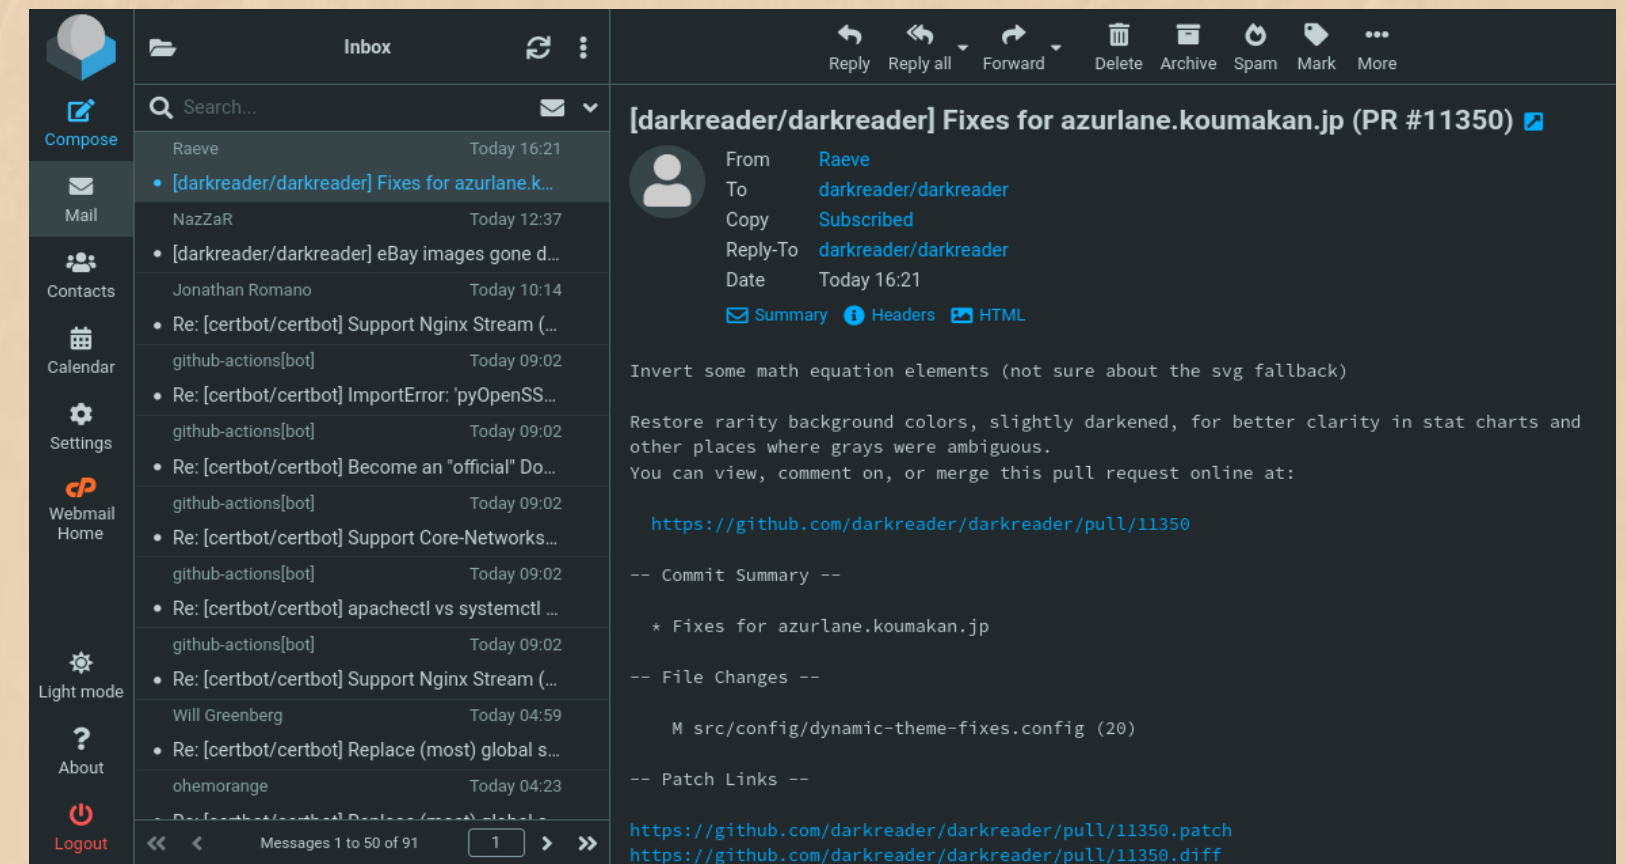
Compose
Mail
Contacts
Calendar
Settings
Webmail Home
Light mode
About
Logout

Inbox

Search...

Raeve Today 16:21
[darkreader/darkreader] Fixes for azurlane.k...
NazZaR Today 12:37
[darkreader/darkreader] eBay images gone d...
Jonathan Romano Today 10:14
Re: [certbot/certbot] Support Nginx Stream (...
github-actions[bot] Today 09:02
Re: [certbot/certbot] ImportError: 'pyOpenSS...
github-actions[bot] Today 09:02
Re: [certbot/certbot] Become an "official" Do...
github-actions[bot] Today 09:02
Re: [certbot/certbot] Support Core-Networks...
github-actions[bot] Today 09:02
Re: [certbot/certbot] apachectl vs systemctl ...
github-actions[bot] Today 09:02
Re: [certbot/certbot] Support Nginx Stream (...
Will Greenberg Today 04:59
Re: [certbot/certbot] Replace (most) global s...
ohemorange Today 04:23
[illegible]

Messages 1 to 50 of 91 1

Reply Reply all Forward Delete Archive Spam Mark More

[darkreader/darkreader] Fixes for azurlane.koumakan.jp (PR #11350)

From Raeve
To darkreader/darkreader
Copy Subscribed
Reply-To darkreader/darkreader
Date Today 16:21

Summary Headers HTML

Invert some math equation elements (not sure about the svg fallback)

Restore rarity background colors, slightly darkened, for better clarity in stat charts and other places where grays were ambiguous.
You can view, comment on, or merge this pull request online at:

https://github.com/darkreader/darkreader/pull/11350

-- Commit Summary --

* Fixes for azurlane.koumakan.jp

-- File Changes --

M src/config/dynamic-theme-fixes.config (20)

-- Patch Links --

https://github.com/darkreader/darkreader/pull/11350.patch
https://github.com/darkreader/darkreader/pull/11350.diff